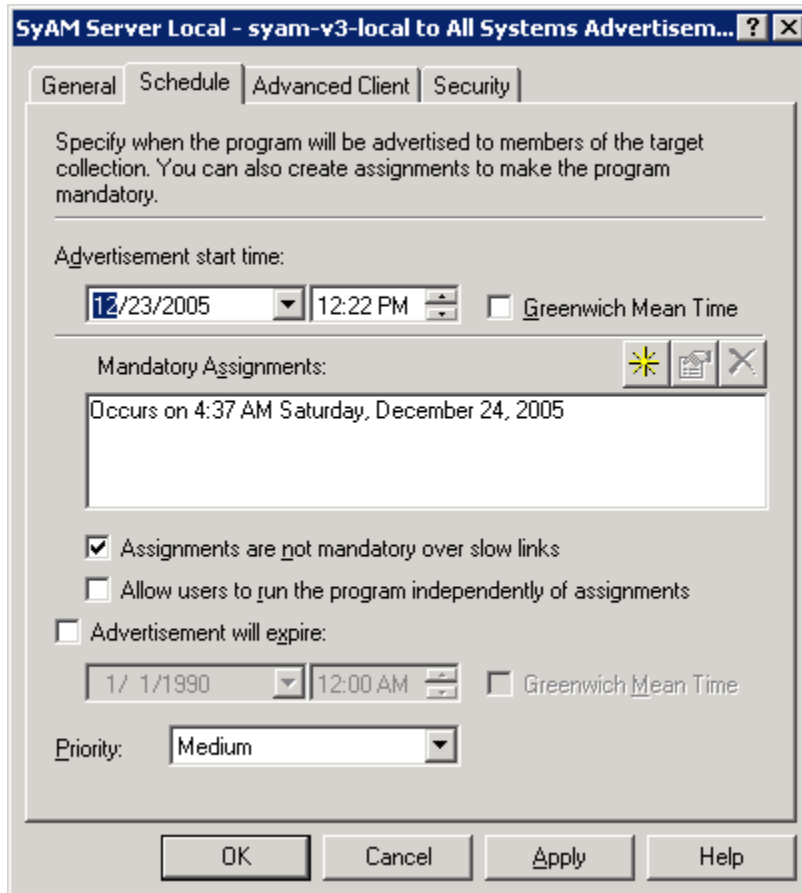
SyAM Server Local - syam-v3-local to All Systems Advertisem... ? X

General | Schedule | Advanced Client | Security

Specify when the program will be advertised to members of the target collection. You can also create assignments to make the program mandatory.

Advertisement start time:

12/23/2005 | 12:22 PM | Greenwich Mean Time

Mandatory Assignments:

Occurs on 4:37 AM Saturday, December 24, 2005

Assignments are not mandatory over slow links

Allow users to run the program independently of assignments

Advertisement will expire:

1/ 1/1990 | 12:00 AM | Greenwich Mean Time

Priority: Medium

OK | Cancel | Apply | Help